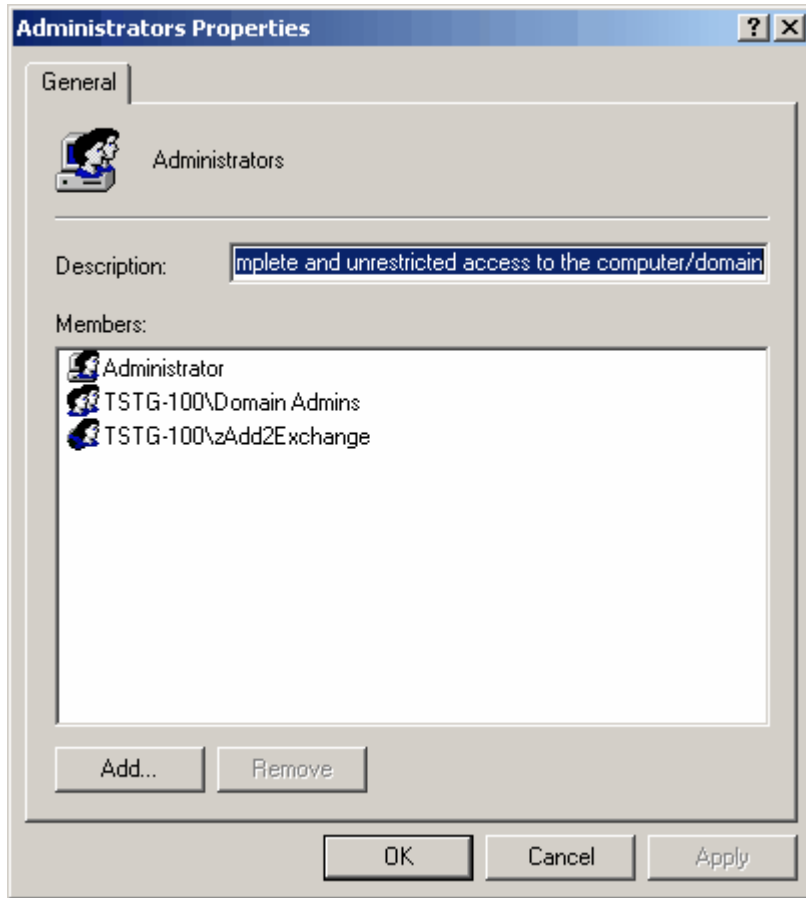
Administrators Properties

?
X

General

Administrators

Description: mplete and unrestricted access to the computer/domain

Members:

Administrator
TSTG-100\Domain Admins
TSTG-100\zAdd2Exchange

Add...
Remove

OK
Cancel
Apply